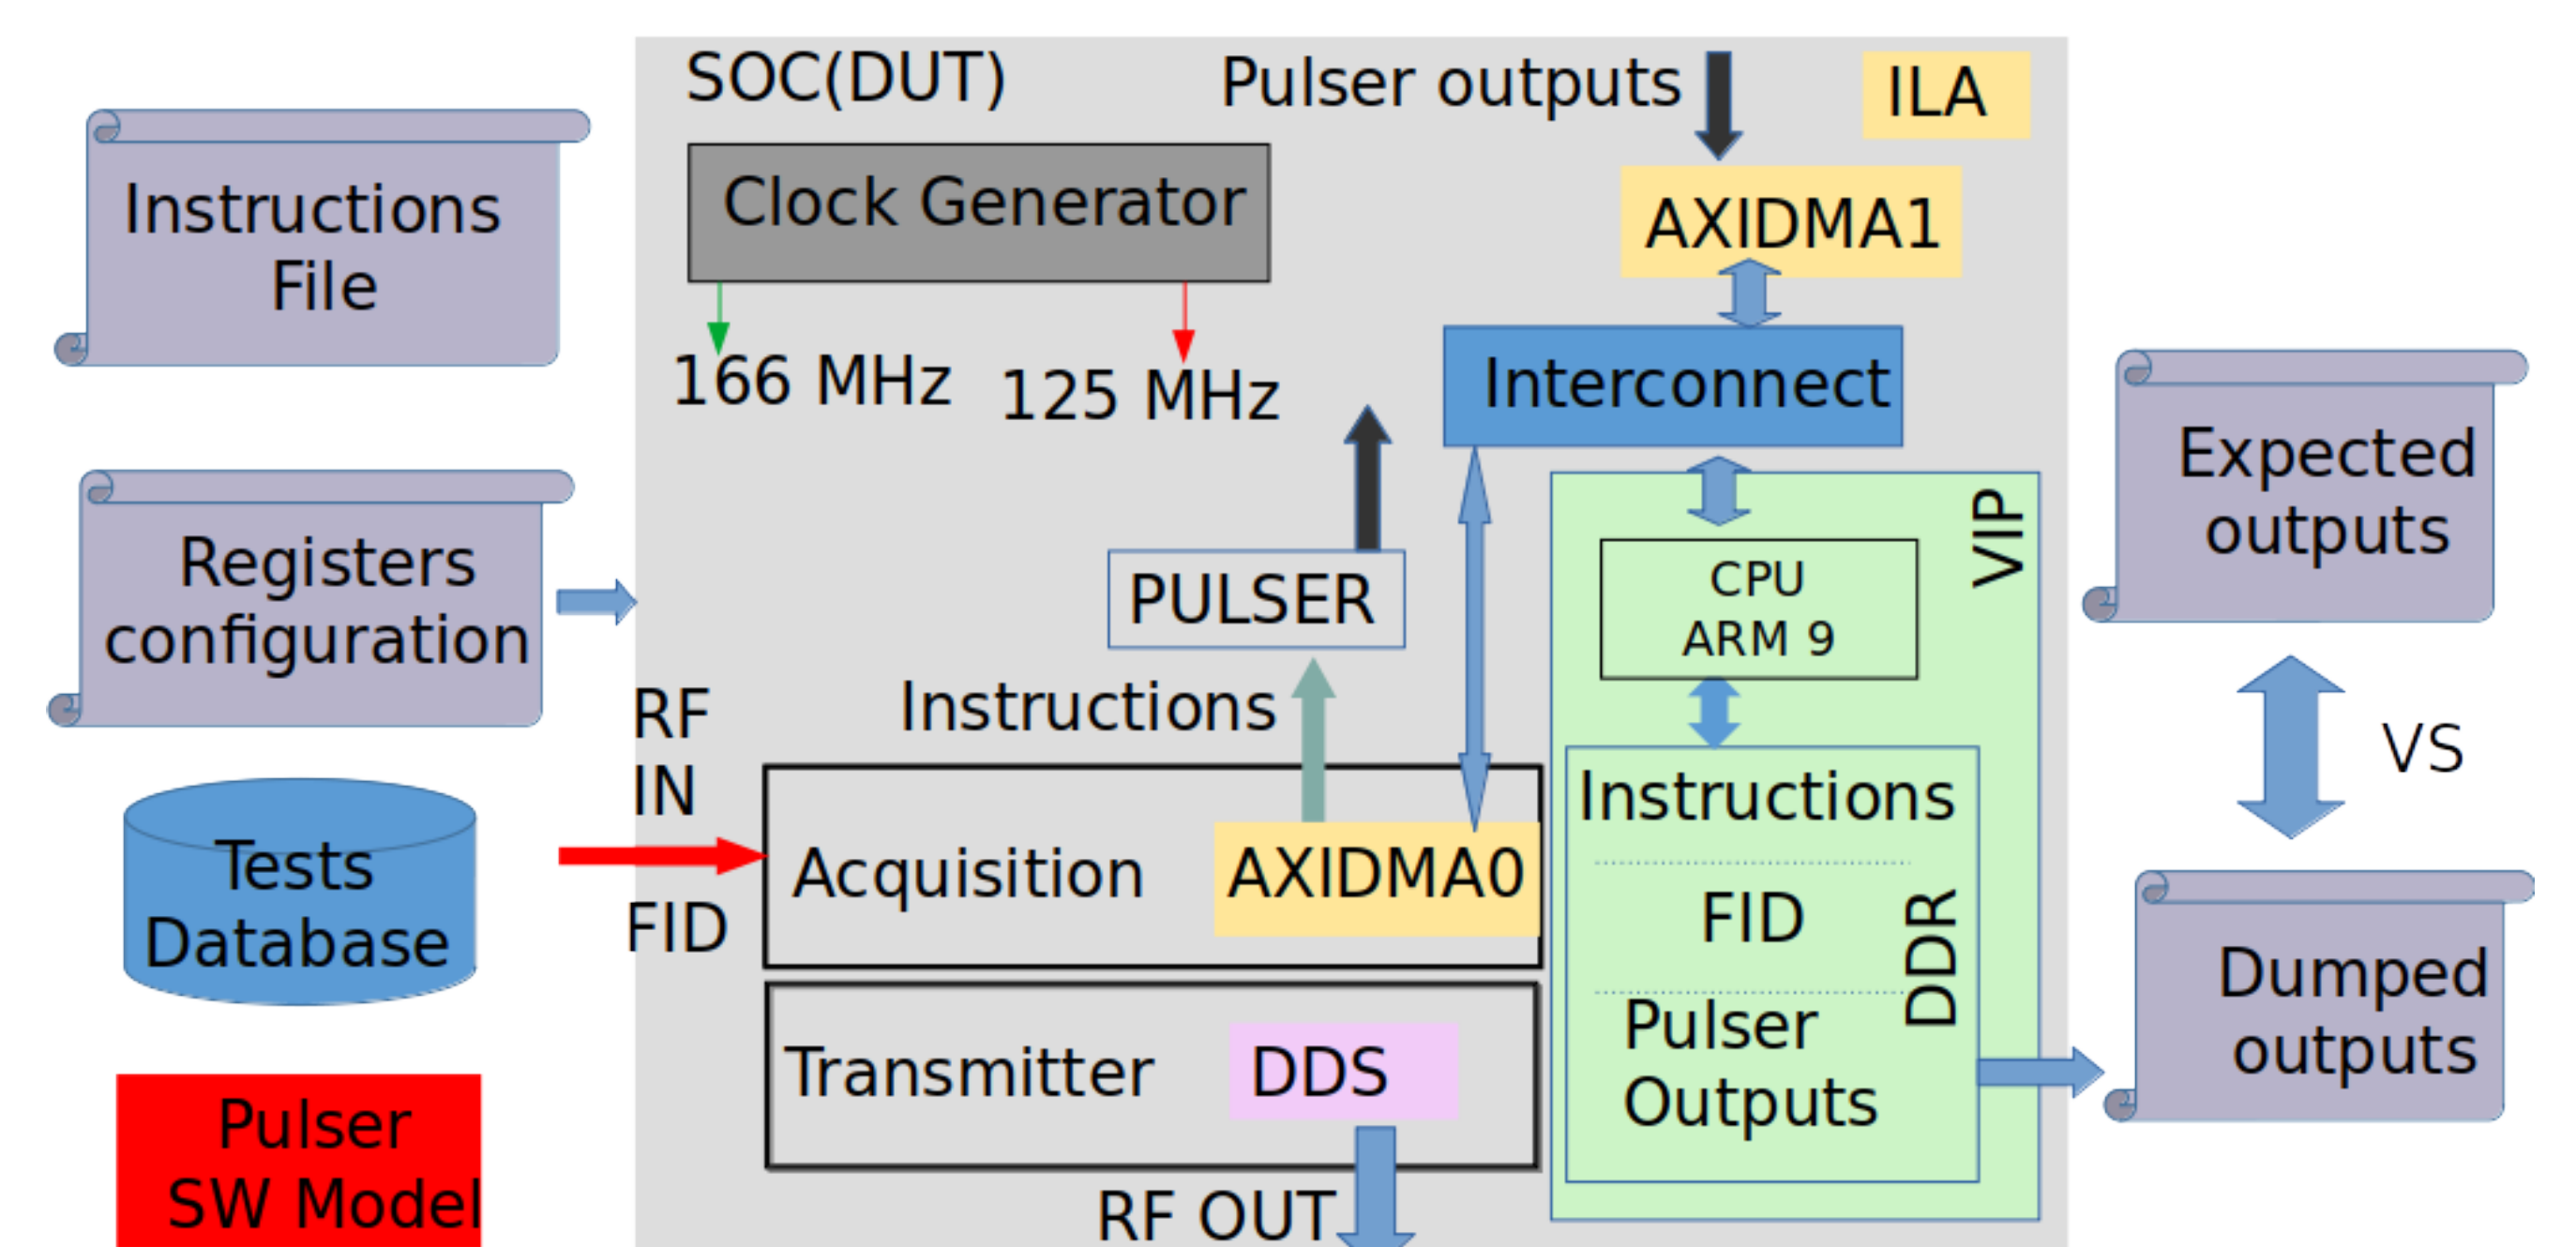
Instructions File

Registers configuration

Tests Database

Pulser SW Model

SOC(DUT)

Pulser outputs

ILA

Clock Generator

166 MHz

125 MHz

AXIDMA1

Interconnect

VIP

CPU ARM 9

PULSER

Instructions

RF IN

FID

Acquisition

AXIDMA0

Transmitter

DDS

RF OUT

Instructions

FID

Pulser Outputs

DDR

Expected outputs

VS

Dumped outputs